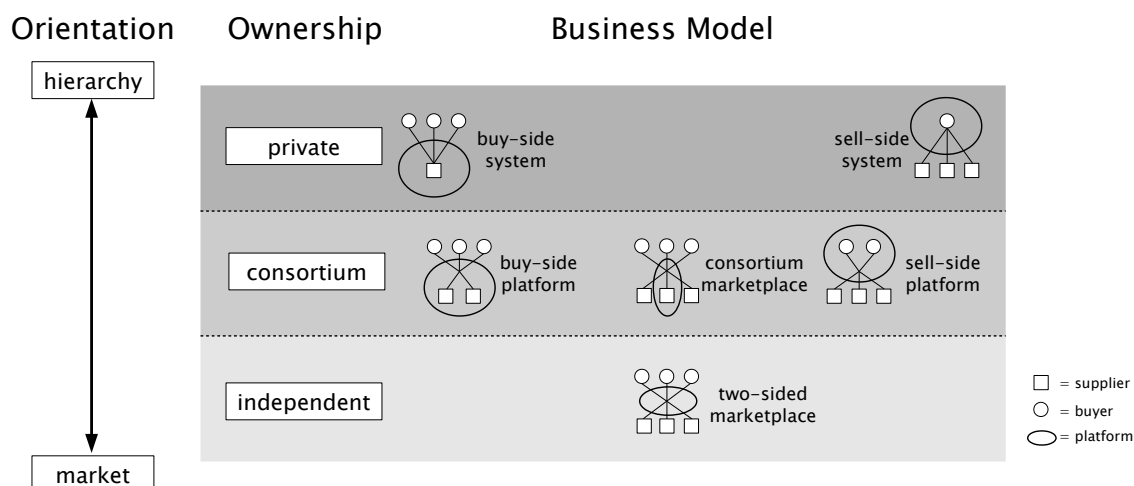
Orientation Ownership Business Model

hierarchy

private

buy-side system

sell-side system

consortium

buy-side platform

consortium marketplace

sell-side platform

independent

two-sided marketplace

market

= supplier
= buyer
= platform